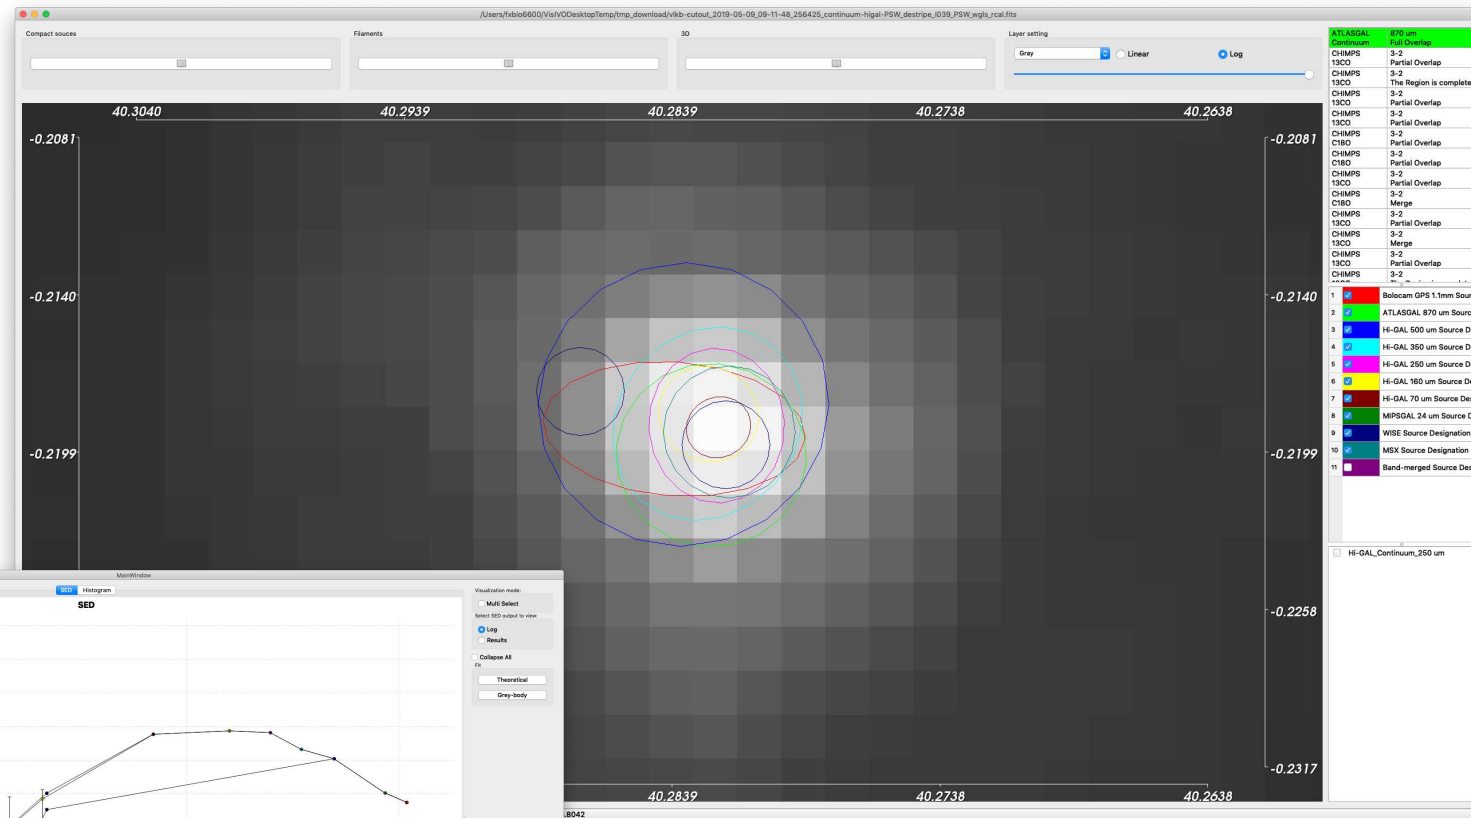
/Users/fxbio6600/VisIVODesktopTemp/tmp_download/vlkb-cutout_2019-05-09_09-11-48_256425_continuum-higal-PSW_destripe_l039_PSW_wgls_rcal.fits

Compact souces

Filaments

3D

Layer setting

Gray

Linear

Log

| ATLASGAL Continuum | 870 um Full Overlap |
|---|---|
| CHIMPS 13CO | 3-2 Partial Overlap |
| CHIMPS 13CO | 3-2 The Region is complete |
| CHIMPS 13CO | 3-2 Partial Overlap |
| CHIMPS 13CO | 3-2 Partial Overlap |
| CHIMPS C18O | 3-2 Partial Overlap |
| CHIMPS C18O | 3-2 Partial Overlap |
| CHIMPS 13CO | 3-2 Partial Overlap |
| CHIMPS C18O | 3-2 Merge |
| CHIMPS 13CO | 3-2 Partial Overlap |
| CHIMPS 13CO | 3-2 Merge |
| CHIMPS 13CO | 3-2 Partial Overlap |
| CHIMPS | 3-2 |

| 1 | Bolocam GPS 1.1mm Sour |
|---|---|
| 2 | ATLASGAL 870 um Sourc |
| 3 | Hi-GAL 500 um Source D |
| 4 | Hi-GAL 350 um Source D |
| 5 | Hi-GAL 250 um Source D |
| 6 | Hi-GAL 160 um Source D |
| 7 | Hi-GAL 70 um Source De |
| 8 | MIPSGAL 24 um Source D |
| 9 | WISE Source Designation |
| 10 | MSX Source Designation |
| 11 | Band-merged Source Des |

Hi-GAL_Continuum_250 um

40.3040 40.2939 40.2839 40.2738 40.2638

-0.2081 -0.2081
-0.2140 -0.2140
-0.2199 -0.2199
-0.2258
-0.2317

40.2839 40.2738 40.2638

.8042

MainWindow

SED Histogram

SED

Visualization mode:

Multi Select

Select SED output to view:

Log

Results

Collapse All

Fit

Theoretical

Grey-body